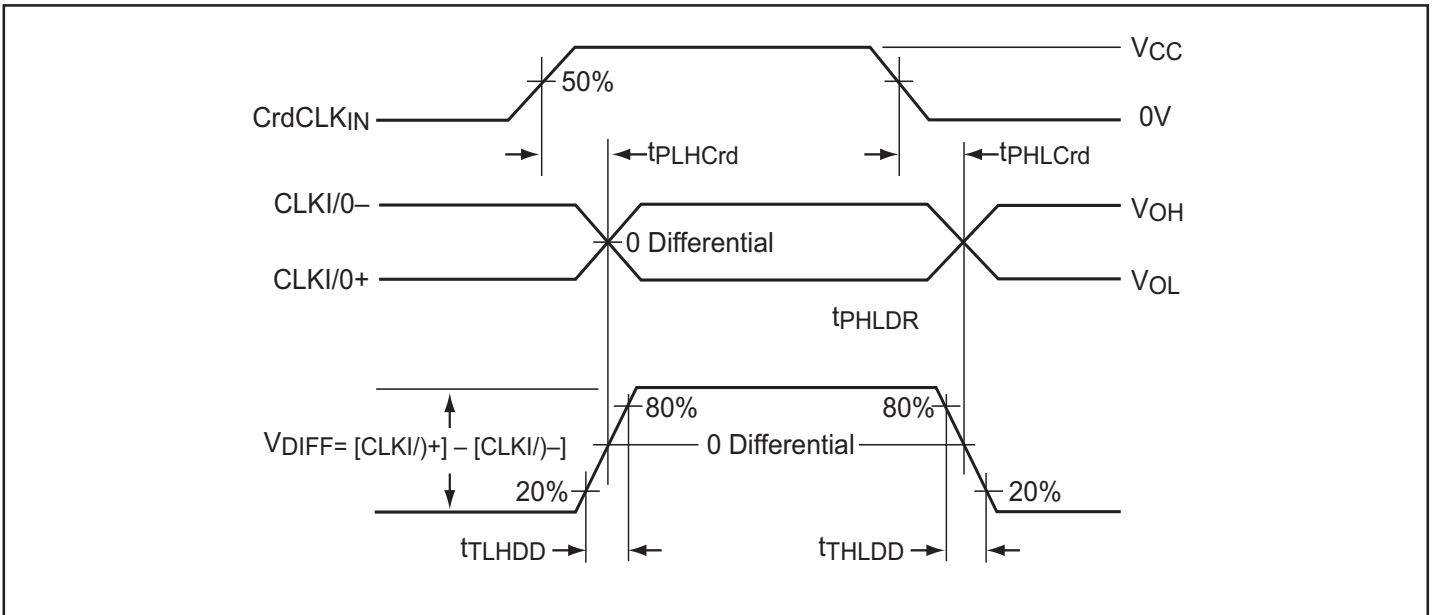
$V_{CC}$

50%

$CrdCLK_{IN}$

0V

$t_{PLHCrd}$

$t_{PHLCrd}$

CLKI/0–

$V_{OH}$

0 Differential

CLKI/0+

$V_{OL}$

$t_{PHLDR}$

80%

80%

$V_{DIFF}$= [CLKI/)+] – [CLKI/)–]

0 Differential

20%

20%

$t_{TLHDD}$

$t_{THLDD}$